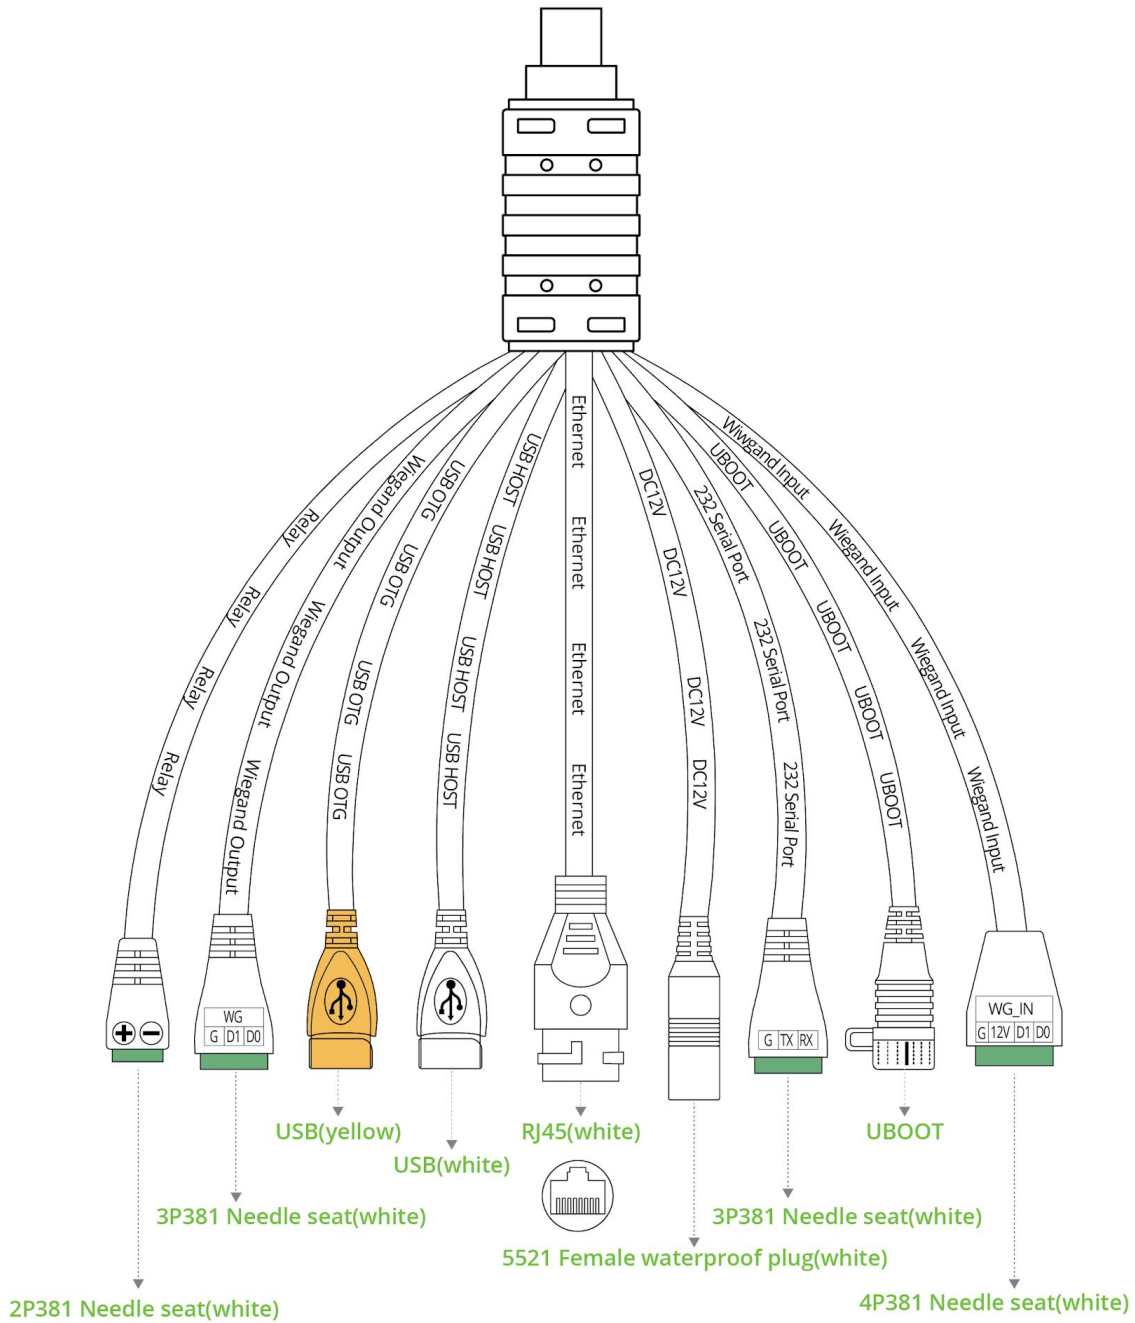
Relay Relay Relay Relay

Wiegand Output Wiegand Output Wiegand Output

USB OTG USB OTG USB OTG USB OTG

USB HOST USB HOST USB HOST USB HOST

Ethernet Ethernet Ethernet Ethernet

DC12V DC12V DC12V DC12V

232 Serial Port 232 Serial Port 232 Serial Port

UBOOT UBOOT UBOOT UBOOT UBOOT

Wiwgand Input Wiegand Input Wiegand Input Wiegand Input

WG
G D1 D0

G TX RX

WG_IN
G 12V D1 D0

USB(yellow)

USB(white)

RJ45(white)

UBOOT

3P381 Needle seat(white)

3P381 Needle seat(white)

5521 Female waterproof plug(white)

2P381 Needle seat(white)

4P381 Needle seat(white)